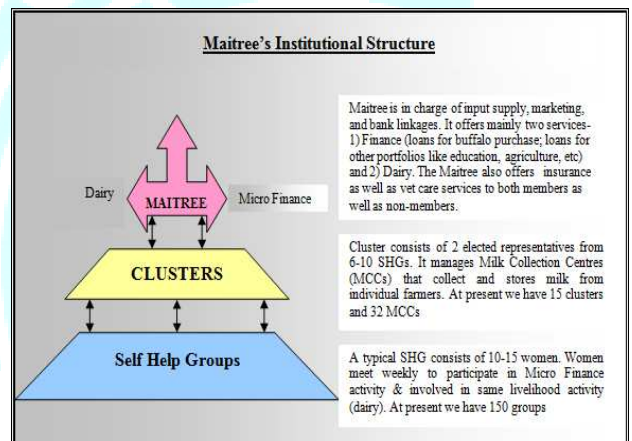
Maitree's Institutional Structure

Dairy

MAITREE

Micro Finance

CLUSTERS

Self Help Groups

Maitree is in charge of input supply, marketing, and bank linkages. It offers mainly two services- 1) Finance (loans for buffalo purchase; loans for other portfolios like education, agriculture, etc) and 2) Dairy. The Maitree also offers insurance as well as vet care services to both members as well as non-members.

Cluster consists of 2 elected representatives from 6-10 SHGs. It manages Milk Collection Centres (MCCs) that collect and stores milk from individual farmers. At present we have 15 clusters and 32 MCCs

A typical SHG consists of 10-15 women. Women meet weekly to participate in Micro Finance activity & involved in same livelihood activity (dairy). At present we have 150 groups